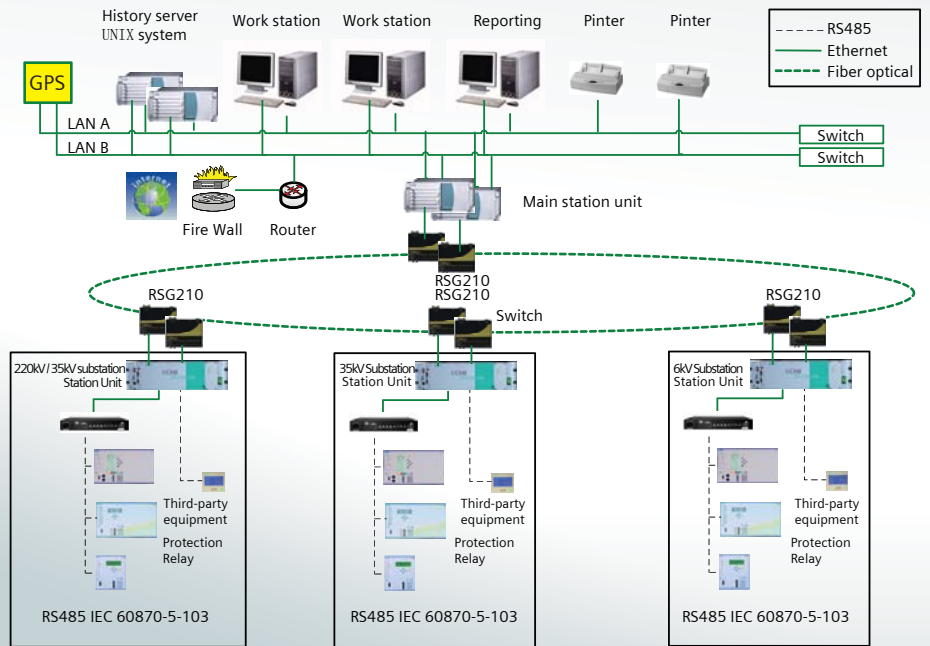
History server
UNIX system

Work station

Work station

Reporting

Pinter

Pinter

RS485
Ethernet
Fiber optical

GPS

LAN A

LAN B

Switch

Switch

Fire Wall

Router

Main station unit

RSG210

RSG210

RSG210

Switch

RSG210

RSG210

220kV / 35kV substation
Station Unit

Third-party equipment

Protection Relay

RS485 IEC 60870-5-103

35kV Substation
Station Unit

Third-party equipment

Protection Relay

RS485 IEC 60870-5-103

6kV Substation
Station Unit

Third-party equipment

Protection Relay

RS485 IEC 60870-5-103